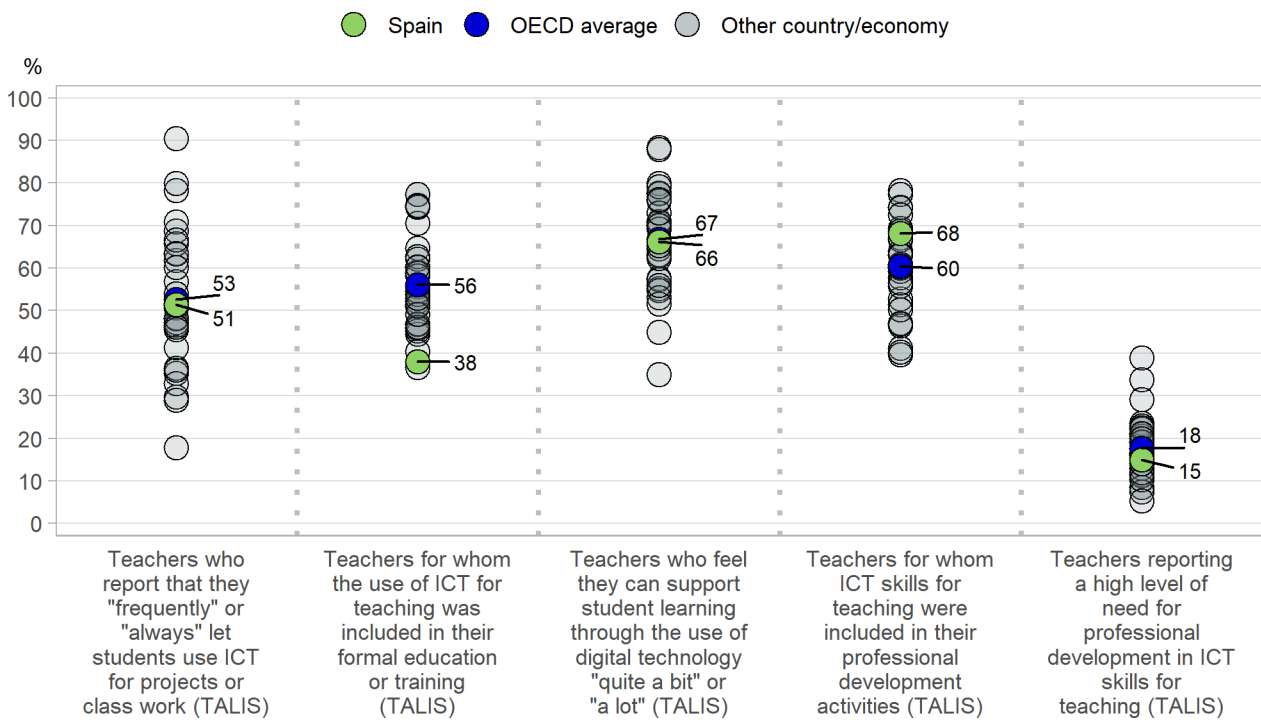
Spain OECD average Other country/economy

%

100
90
80
70
60
50
40
30
20
10
0

53
51
56
38
67
66
68
60
18
15

Teachers who report that they "frequently" or "always" let students use ICT for projects or class work (TALIS)

Teachers for whom the use of ICT for teaching was included in their formal education or training (TALIS)

Teachers who feel they can support student learning through the use of digital technology "quite a bit" or "a lot" (TALIS)

Teachers for whom ICT skills for teaching were included in their professional development activities (TALIS)

Teachers reporting a high level of need for professional development in ICT skills for teaching (TALIS)